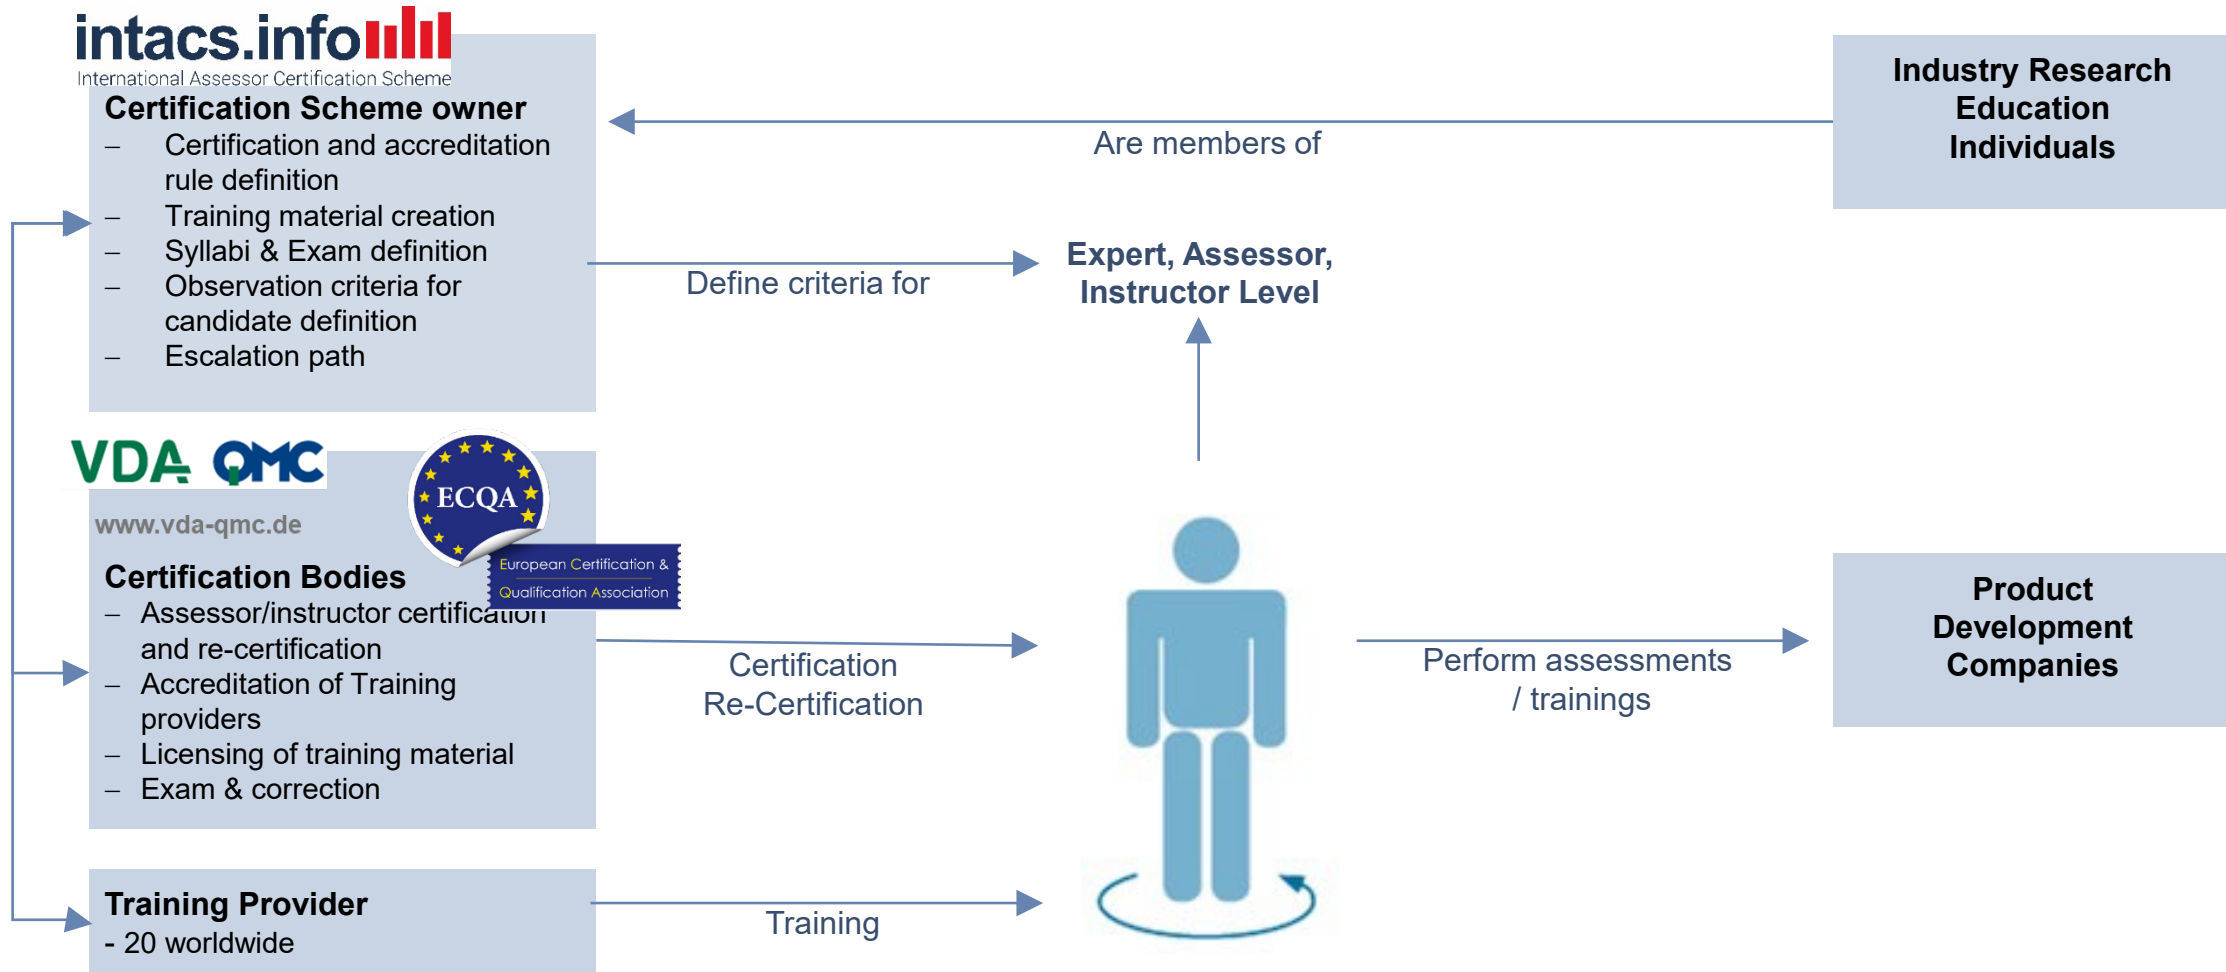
intacs.info
International Assessor Certification Scheme

Certification Scheme owner
– Certification and accreditation rule definition
– Training material creation
– Syllabi & Exam definition
– Observation criteria for candidate definition
– Escalation path

Are members of

Industry Research
Education
Individuals

Define criteria for

Expert, Assessor, Instructor Level

VDA QMC
www.vda-qmc.de

ECQA
European Certification & Qualification Association

Certification Bodies
– Assessor/instructor certification and re-certification
– Accreditation of Training providers
– Licensing of training material
– Exam & correction

Certification
Re-Certification

Perform assessments / trainings

Product Development Companies

Training Provider
- 20 worldwide

Training